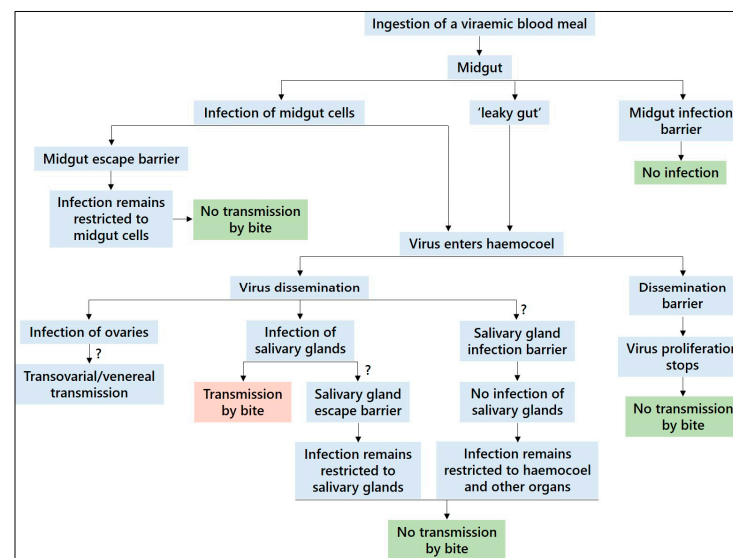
Ingestion of a viraemic blood meal

Midgut

Infection of midgut cells

'leaky gut'

Midgut infection barrier

No infection

Midgut escape barrier

Infection remains restricted to midgut cells

No transmission by bite

Virus enters haemocoel

Virus dissemination

Dissemination barrier

?

Infection of ovaries

?

Transovarial/venereal transmission

Infection of salivary glands

?

Transmission by bite

Salivary gland escape barrier

Infection remains restricted to salivary glands

Salivary gland infection barrier

No infection of salivary glands

Infection remains restricted to haemocoel and other organs

Virus proliferation stops

No transmission by bite

No transmission by bite